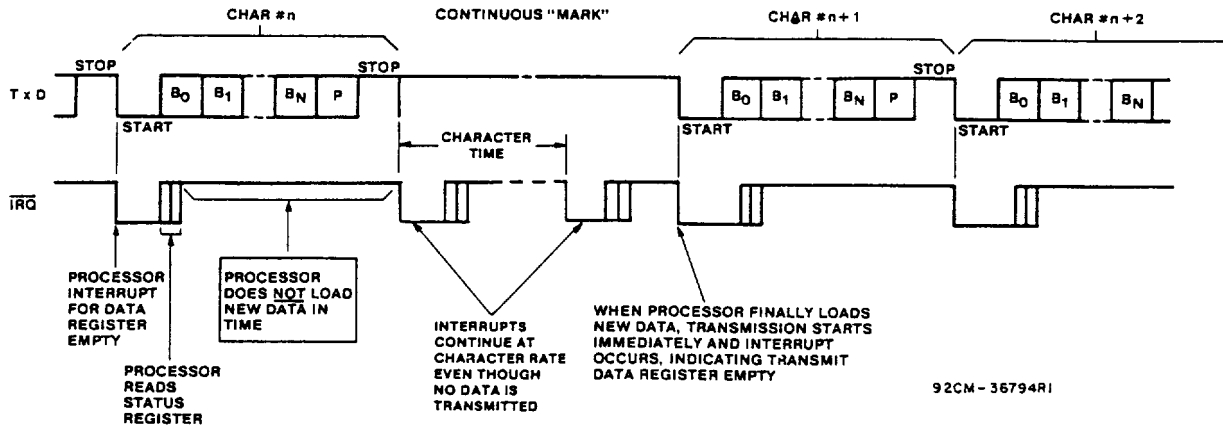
CHAR #n

CONTINUOUS "MARK"

CHAR #n+1

CHAR #n+2

STOP

STOP

STOP

T x D

$B_0$ $B_1$ $B_N$ P

$B_0$ $B_1$ $B_N$ P

$B_0$ $B_1$ $B_N$

START

START

START

CHARACTER TIME

$\overline{IRQ}$

PROCESSOR INTERRUPT FOR DATA REGISTER EMPTY

PROCESSOR DOES NOT LOAD NEW DATA IN TIME

PROCESSOR READS STATUS REGISTER

INTERRUPTS CONTINUE AT CHARACTER RATE EVEN THOUGH NO DATA IS TRANSMITTED

WHEN PROCESSOR FINALLY LOADS NEW DATA, TRANSMISSION STARTS IMMEDIATELY AND INTERRUPT OCCURS, INDICATING TRANSMIT DATA REGISTER EMPTY

92CM-36794R1